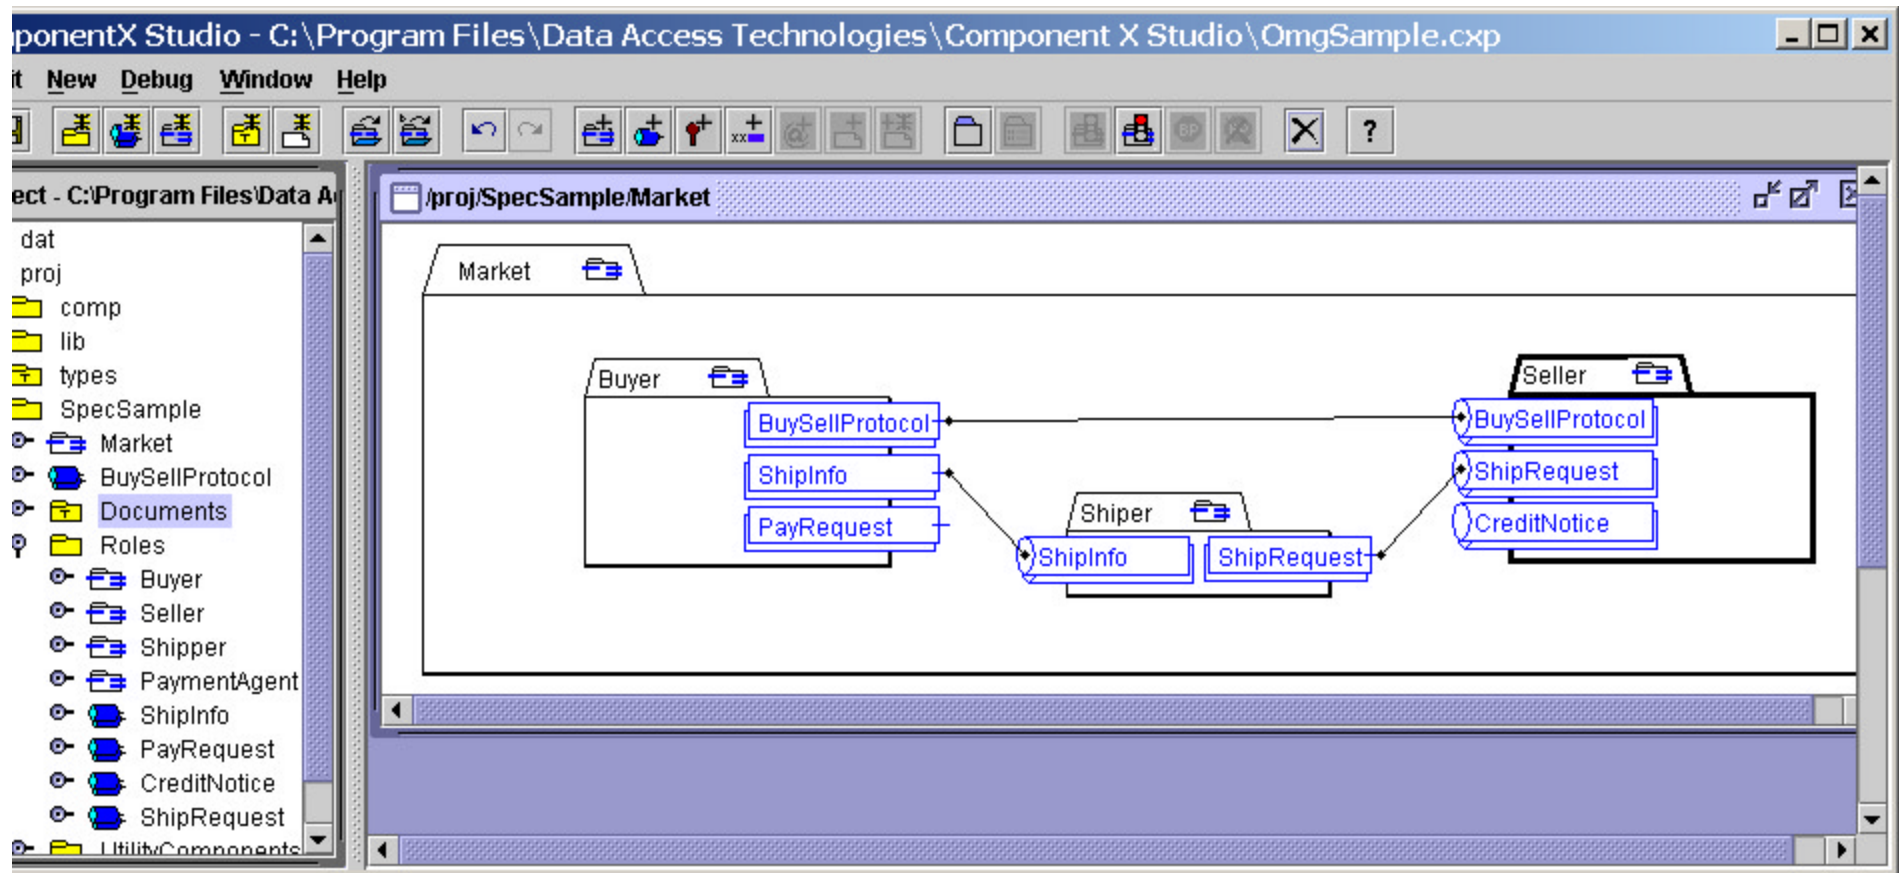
ponentX Studio - C:\Program Files\Data Access Technologies\Component X Studio\OmgSample.cxp

it New Debug Window Help

?

ect - C:\Program Files\Data A

dat
proj
comp
lib
types
SpecSample
Market
BuySellProtocol
Documents
Roles
Buyer
Seller
Shipper
PaymentAgent
ShipInfo
PayRequest
CreditNotice
ShipRequest
UtilityComponents

/proj/SpecSample/Market

Market

Buyer
BuySellProtocol
ShipInfo
PayRequest

Shiper
ShipInfo
ShipRequest

Seller
BuySellProtocol
ShipRequest
CreditNotice